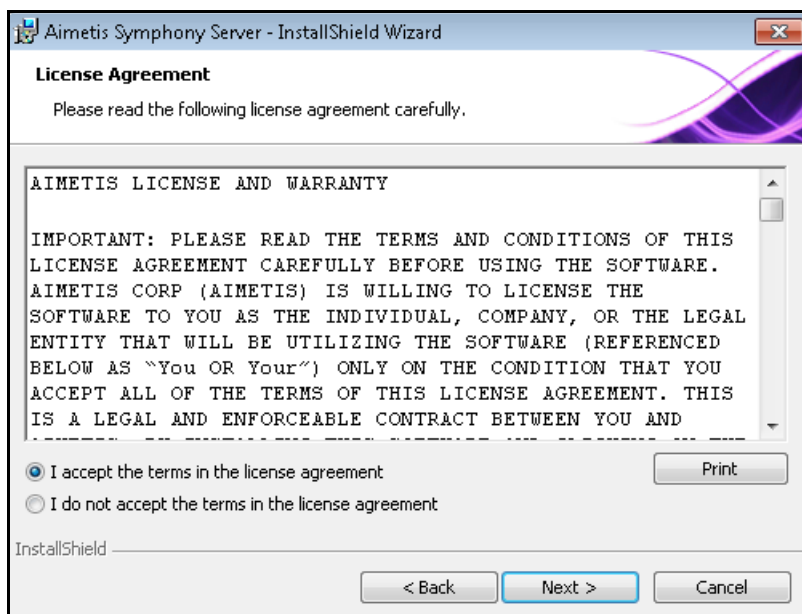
Aimetis Symphony Server - InstallShield Wizard

License Agreement

Please read the following license agreement carefully.

AIMETIS LICENSE AND WARRANTY

IMPORTANT: PLEASE READ THE TERMS AND CONDITIONS OF THIS LICENSE AGREEMENT CAREFULLY BEFORE USING THE SOFTWARE. AIMETIS CORP (AIMETIS) IS WILLING TO LICENSE THE SOFTWARE TO YOU AS THE INDIVIDUAL, COMPANY, OR THE LEGAL ENTITY THAT WILL BE UTILIZING THE SOFTWARE (REFERENCED BELOW AS "You OR Your") ONLY ON THE CONDITION THAT YOU ACCEPT ALL OF THE TERMS OF THIS LICENSE AGREEMENT. THIS IS A LEGAL AND ENFORCEABLE CONTRACT BETWEEN YOU AND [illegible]

I accept the terms in the license agreement

I do not accept the terms in the license agreement

Print

InstallShield

< Back

Next >

Cancel